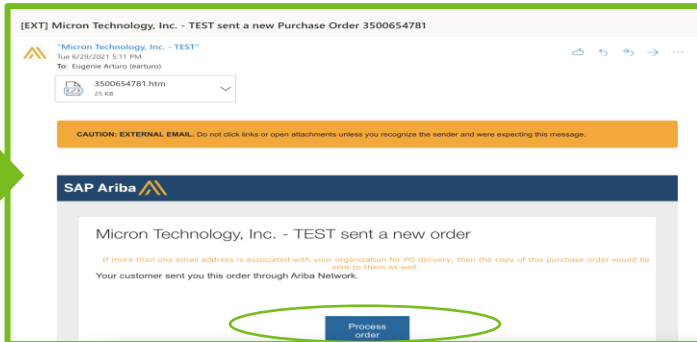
[EXT] Micron Technology, Inc. - TEST sent a new Purchase Order 3500654781

"Micron Technology, Inc. - TEST"
Tue 6/29/2021 5:11 PM
To: Eugenie Arturo (earturo)

3500654781.htm
25 KB

CAUTION: EXTERNAL EMAIL. Do not click links or open attachments unless you recognize the sender and were expecting this message.

SAP Ariba

Micron Technology, Inc. - TEST sent a new order

If more than one email address is associated with your organization for PO delivery, then the copy of this purchase order would be sent to them as well.

Your customer sent you this order through Ariba Network.

Process order